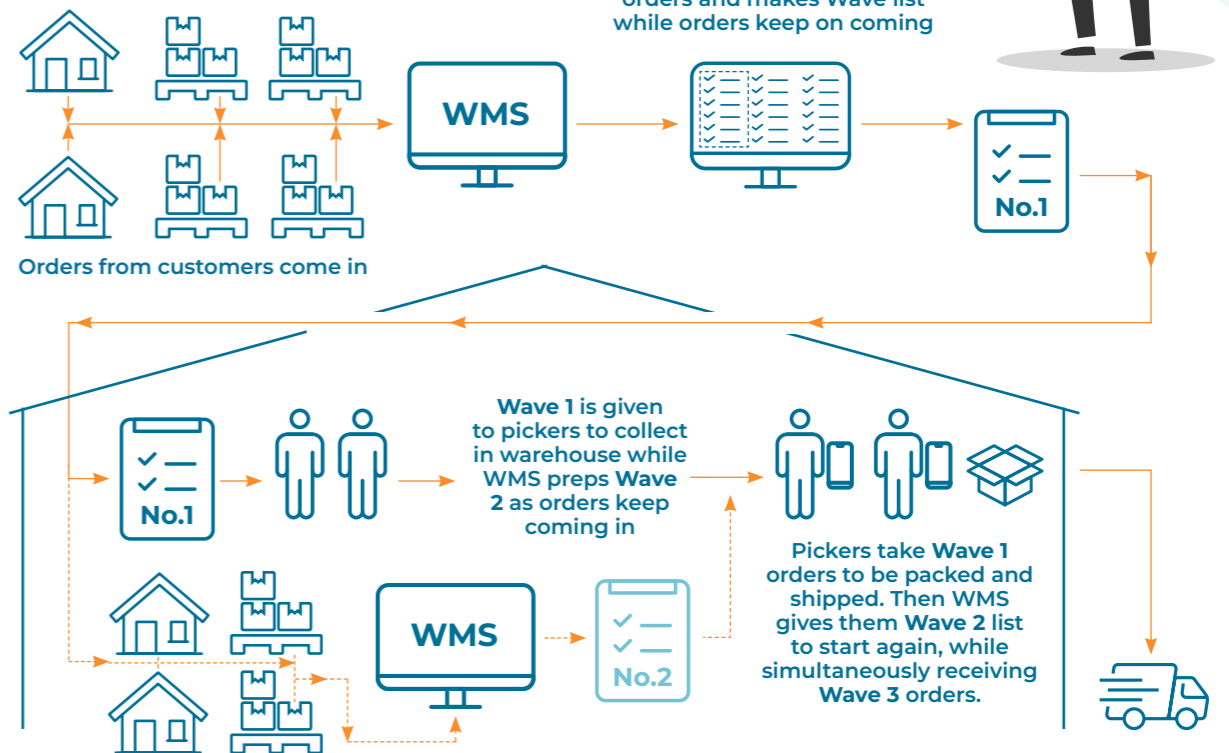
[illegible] orders and makes Wave list while orders keep on coming

WMS

No.1

Orders from customers come in

No.1

**Wave 1** is given to pickers to collect in warehouse while WMS preps **Wave 2** as orders keep coming in

Pickers take **Wave 1** orders to be packed and shipped. Then WMS gives them **Wave 2** list to start again, while simultaneously receiving **Wave 3** orders.

WMS

No.2